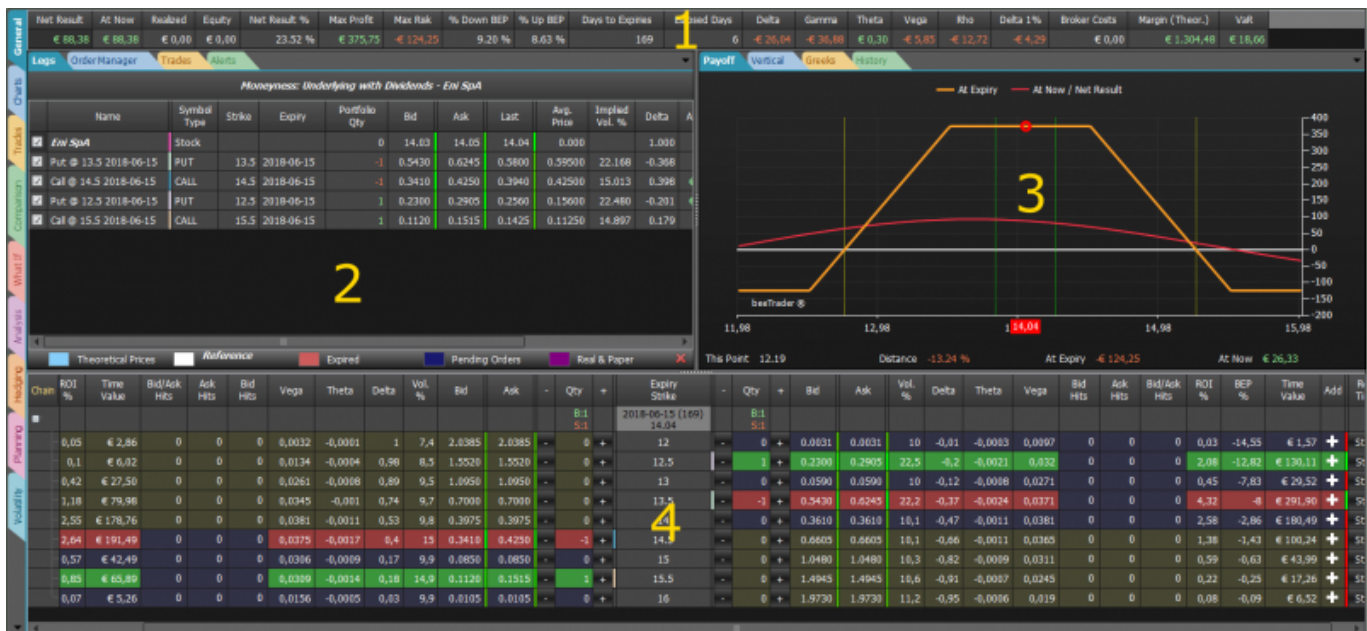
General | Charts | Trades | Comparison | What If | Analysis | Hedging | Planning | Volatility

| Net Result | At Now | Realized | Equity | Net Result % | Max Profit | Max Risk | % Down BEP | % Up BEP | Days to Expires | Elapsed Days | Delta | Gamma | Theta | Vega | Rho | Delta 1% | Broker Costs | Margin (Theor.) | VaR |
|---|---|---|---|---|---|---|---|---|---|---|---|---|---|---|---|---|---|---|---|
| € 88,38 | € 88,38 | € 0,00 | € 0,00 | 23.52 % | € 375,75 | -€ 124,25 | 9.20 % | 8.63 % | 169 | 6 | € 26,04 | € 36,88 | € 0,30 | € 5,85 | € 12,72 | € 4,29 | € 0,00 | € 1.304,48 | € 18,66 |

1

Legs | OrderManager | Trades | Alerts

Moneyness: Underlying with Dividends - Eni SpA

| | Name | Symbol Type | Strike | Expiry | Portfolio Qty | Bid | Ask | Last | Avg. Price | Implied Vol. % | Delta |
|---|---|---|---|---|---|---|---|---|---|---|---|
| ☑ | Eni SpA | Stock | | | 0 | 14.03 | 14.05 | 14.04 | 0.000 | | 1.000 |
| ☑ | Put @ 13.5 2018-06-15 | PUT | 13.5 | 2018-06-15 | -1 | 0.5430 | 0.6245 | 0.5800 | 0.59500 | 22.168 | -0.368 |
| ☑ | Call @ 14.5 2018-06-15 | CALL | 14.5 | 2018-06-15 | -1 | 0.3410 | 0.4250 | 0.3940 | 0.42500 | 15.013 | 0.398 |
| ☑ | Put @ 12.5 2018-06-15 | PUT | 12.5 | 2018-06-15 | 1 | 0.2300 | 0.2905 | 0.2560 | 0.15600 | 22.480 | -0.201 |
| ☑ | Call @ 15.5 2018-06-15 | CALL | 15.5 | 2018-06-15 | 1 | 0.1120 | 0.1515 | 0.1425 | 0.11250 | 14.897 | 0.179 |

2

Theoretical Prices | Reference | Expired | Pending Orders | Real & Paper

Payoff | Vertical | Greeks | History

At Expiry — At Now / Net Result

3

400 350 300 250 200 150 100 50 0 -50 -100 -150 -200

beeTrader ®

11,98 12,98 14,04 14,98 15,98

This Point 12.19 Distance -13.24 % At Expiry -€ 124,25 At Now € 26,33

| Chain | ROI % | Time Value | Bid/Ask Hits | Ask Hits | Bid Hits | Vega | Theta | Delta | Vol. % | Bid | Ask | - | Qty | + | Expiry Strike | - | Qty | + | Bid | Ask | Vol. % | Delta | Theta | Vega | Bid Hits | Ask Hits | Bid/Ask Hits | ROI % | BEP % | Time Value | Add |
|---|---|---|---|---|---|---|---|---|---|---|---|---|---|---|---|---|---|---|---|---|---|---|---|---|---|---|---|---|---|---|---|
| | | | | | | | | | | | | | B:1 S:1 | | 2018-06-15 (169) 14.04 | | B:1 S:1 | | | | | | | | | | | | | | |
| | 0,05 | € 2,86 | 0 | 0 | 0 | 0,0032 | -0,0001 | 1 | 7,4 | 2.0385 | 2.0385 | - | 0 | + | 12 | - | 0 | + | 0.0031 | 0.0031 | 10 | -0,01 | -0,0003 | 0,0097 | 0 | 0 | 0 | 0,03 | -14,55 | € 1,57 | + |
| | 0,1 | € 6,02 | 0 | 0 | 0 | 0,0134 | -0,0004 | 0,98 | 8,5 | 1.5520 | 1.5520 | - | 0 | + | 12.5 | - | 1 | + | 0.2300 | 0.2905 | 22,5 | -0,2 | -0,0021 | 0,032 | 0 | 0 | 0 | 2,08 | -12,82 | € 130,11 | + |
| | 0,42 | € 27,50 | 0 | 0 | 0 | 0,0261 | -0,0008 | 0,89 | 9,5 | 1.0950 | 1.0950 | - | 0 | + | 13 | - | 0 | + | 0.0590 | 0.0590 | 10 | -0,12 | -0,0008 | 0,0271 | 0 | 0 | 0 | 0,45 | -7,83 | € 29,52 | + |
| | 1,18 | € 79,98 | 0 | 0 | 0 | 0,0345 | -0,001 | 0,74 | 9,7 | 0.7000 | 0.7000 | - | 0 | + | 13.5 | - | -1 | + | 0.5430 | 0.6245 | 22,2 | -0,37 | -0,0024 | 0,0371 | 0 | 0 | 0 | 4,32 | -8 | € 291,90 | + |
| | 2,55 | € 178,76 | 0 | 0 | 0 | 0,0381 | -0,0011 | 0,53 | 9,8 | 0.3975 | 0.3975 | - | 0 | + | 14 | - | 0 | + | 0.3610 | 0.3610 | 10,1 | -0,47 | -0,0011 | 0,0381 | 0 | 0 | 0 | 2,58 | -2,86 | € 180,49 | + |
| | 2,64 | € 191,49 | 0 | 0 | 0 | 0,0375 | -0,0017 | 0,4 | 15 | 0.3410 | 0.4250 | - | -1 | + | 14.5 | - | 0 | + | 0.6605 | 0.6605 | 10,1 | -0,66 | -0,0011 | 0,0365 | 0 | 0 | 0 | 1,38 | -1,43 | € 100,24 | + |
| | 0,57 | € 42,49 | 0 | 0 | 0 | 0,0306 | -0,0009 | 0,17 | 9,9 | 0.0850 | 0.0850 | - | 0 | + | 15 | - | 0 | + | 1.0480 | 1.0480 | 10,3 | -0,82 | -0,0009 | 0,0311 | 0 | 0 | 0 | 0,59 | -0,63 | € 43,99 | + |
| | 0,85 | € 65,89 | 0 | 0 | 0 | 0,0309 | -0,0014 | 0,18 | 14,9 | 0.1120 | 0.1515 | - | 1 | + | 15.5 | - | 0 | + | 1.4945 | 1.4945 | 10,6 | -0,91 | -0,0007 | 0,0245 | 0 | 0 | 0 | 0,22 | -0,25 | € 17,26 | + |
| | 0,07 | € 5,26 | 0 | 0 | 0 | 0,0156 | -0,0005 | 0,03 | 9,9 | 0.0105 | 0.0105 | - | 0 | + | 16 | - | 0 | + | 1.9730 | 1.9730 | 11,2 | -0,95 | -0,0006 | 0,019 | 0 | 0 | 0 | 0,08 | -0,09 | € 6,52 | + |

4